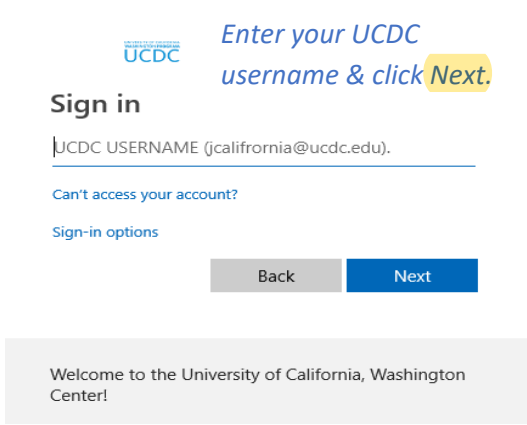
UCDC

Enter your UCDC username & click Next.

Sign in

UCDC USERNAME (jcalifrornia@ucdc.edu).

Can't access your account?

Sign-in options

Back

Next

Welcome to the University of California, Washington Center!